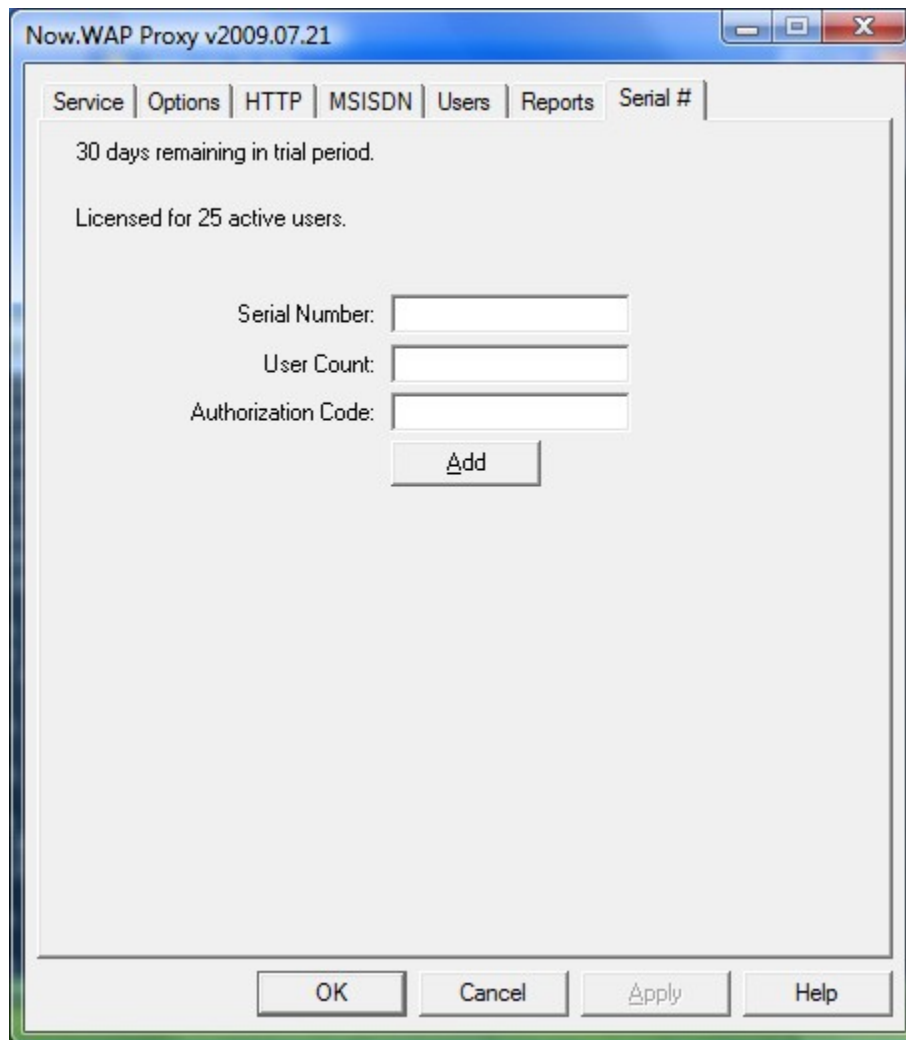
Now.WAP Proxy v2009.07.21

Service | Options | HTTP | MSISDN | Users | Reports | Serial #

30 days remaining in trial period.

Licensed for 25 active users.

Serial Number:
User Count:
Authorization Code:
Add

OK
Cancel
Apply
Help